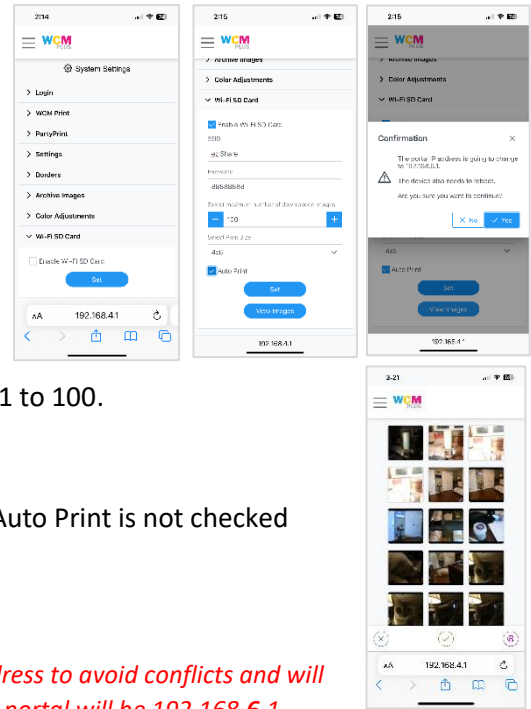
2:14

WCM PLUS

System Settings

> Login
> WCM Print
> PartyPrint
> Settings
> Borders
> Archive Images
> Color Adjustments
∨ Wi-Fi SD Card

Enable Wi-Fi SD Card

Set

AA 192.168.4.1

2:15

WCM PLUS

> Archive Images
> Color Adjustments
∨ Wi-Fi SD Card

Enable Wi-Fi SD Card

SSID

ez Share

Password

88888888

Select maximum number of downloadable images

− 100 +

Select Print Size

4x6

Auto Print

Set

View Images

192.168.4.1

2:15

WCM PLUS

> Archive Images
> Color Adjustments
∨ Wi-Fi SD Card

Confirmation ×

The portal IP address is going to change to 192.168.6.1.

The device also needs to reboot.

Are you sure you want to continue?

× No ✓ Yes

4x6

Auto Print

Set

View Images

192.168.4.1

1 to 100.

Auto Print is not checked

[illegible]dress to avoid conflicts and will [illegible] portal will be 192.168.6.1

3:21

WCM PLUS

AA 192.168.4.1